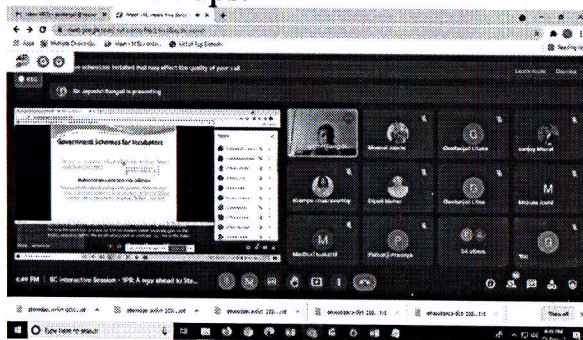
Meet - IIC Interactive Session
Apps
Multiple Choice Qu...
Meet - IIC
Virtual Lab
Reading list
Dr. Jayashri Rangoli is presenting
Government Schemes for Incubators
Leave Meet
Dismiss
Sharmila
Anurag Kumar
Ananya chakravarthy
Dipesh Mehar
Chaitanya Lalwa
Ruturaj Joshi
Madhuri Kulkarni
Pratyush Prasanna
M
P
G
M
G
14 others
You
6:49 PM | IIC Interactive Session - IPR: A way ahead to Sta...
Show all
Type here to search